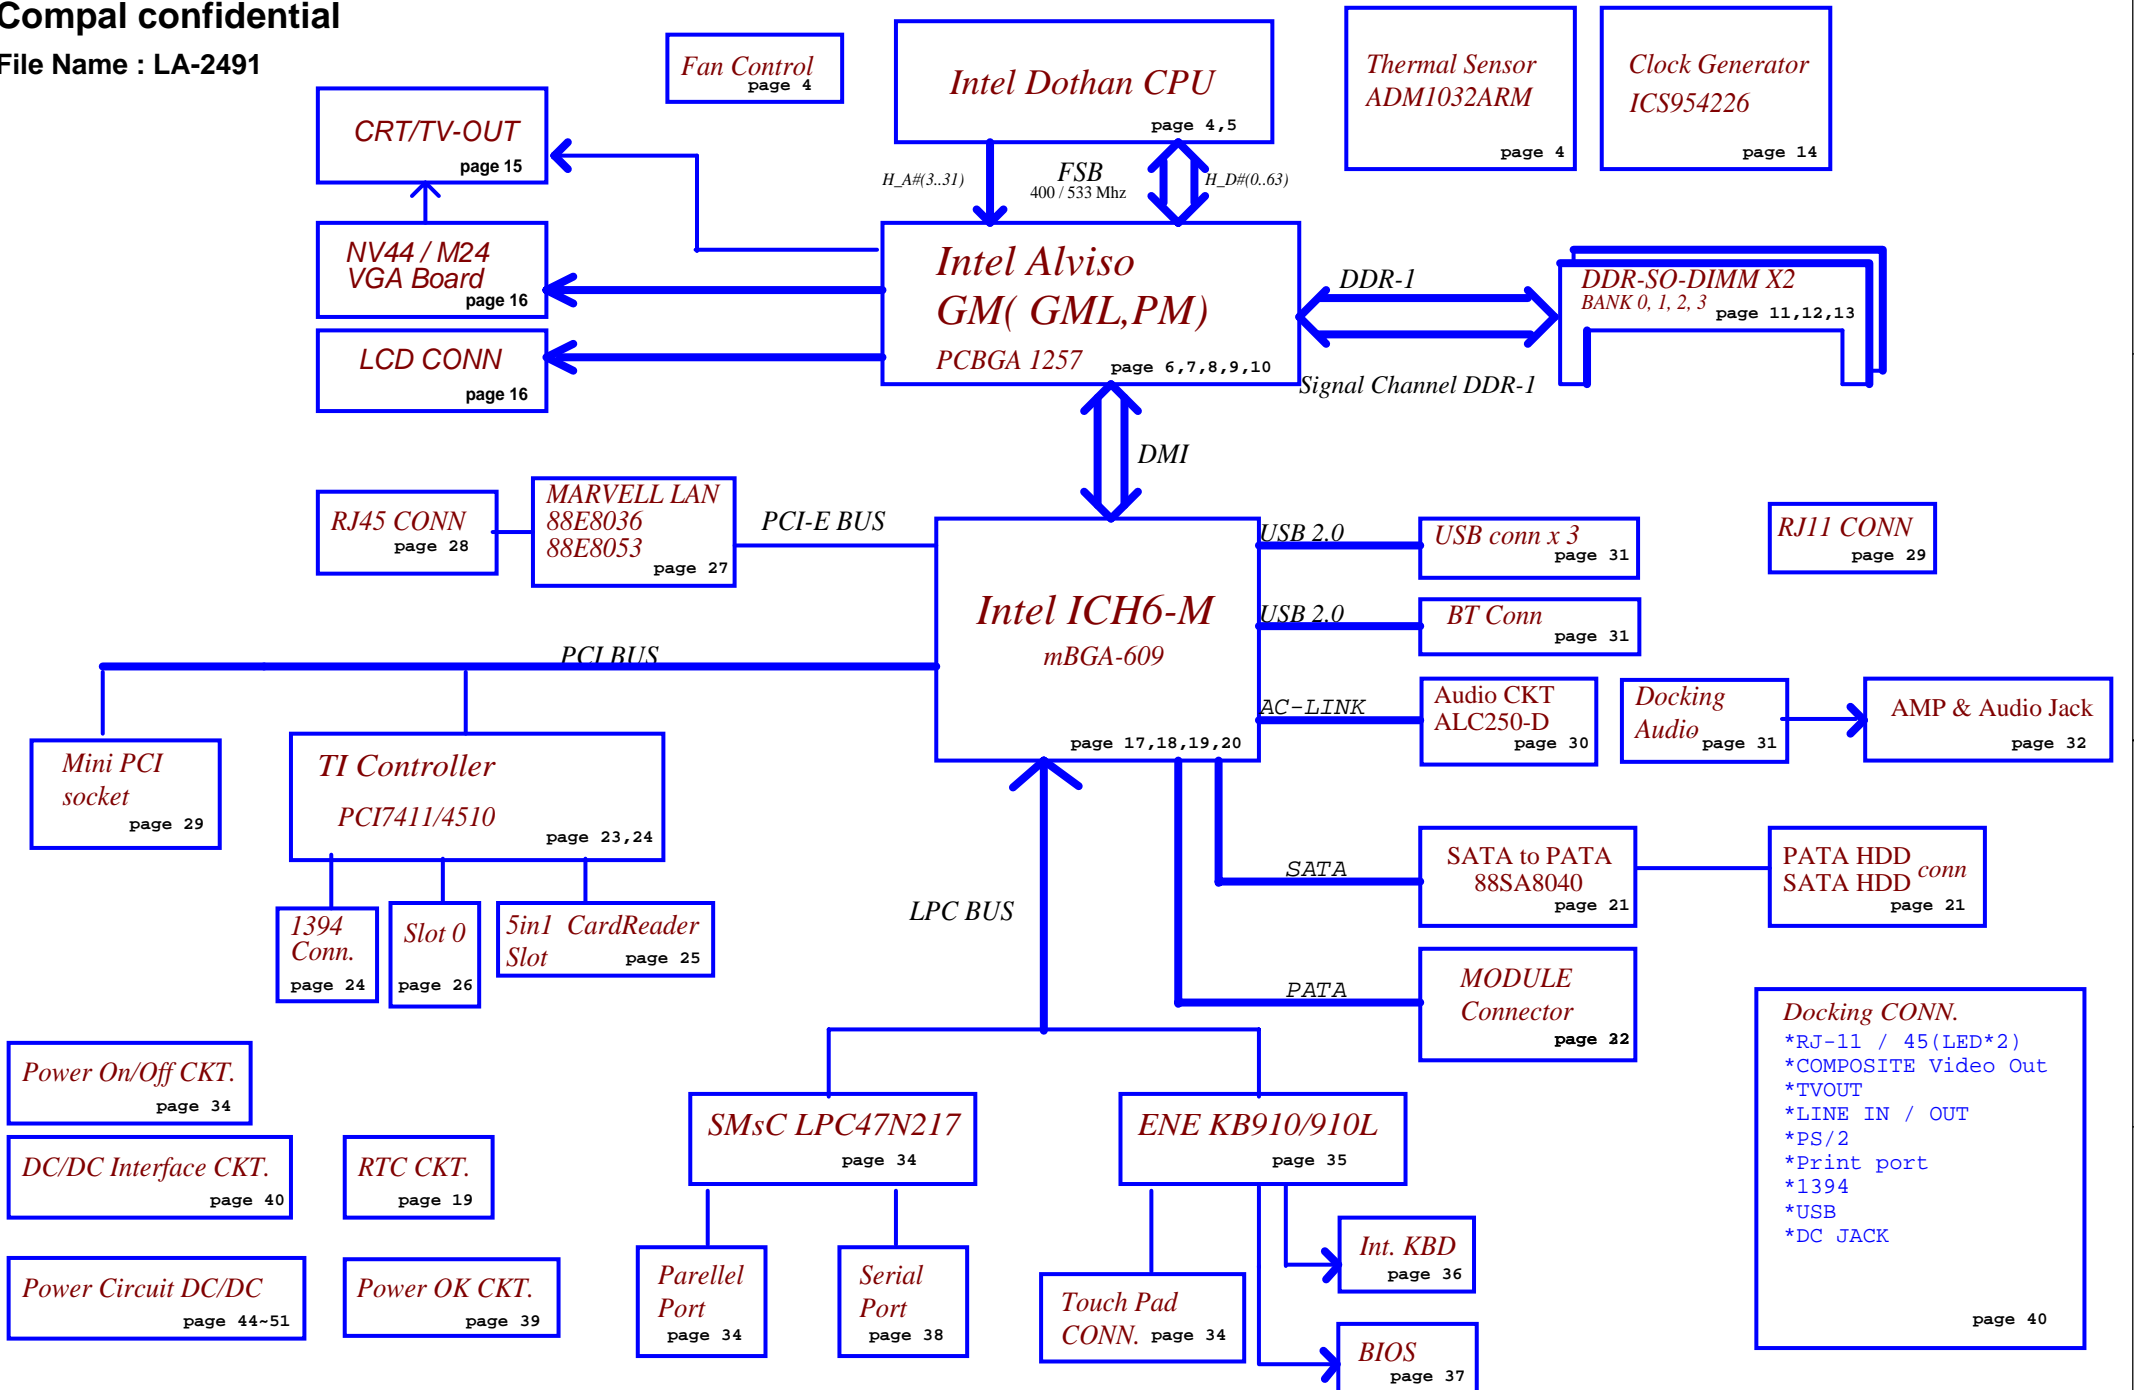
Compal confidential
File Name : LA-2491

Fan Control
page 4

Intel Dothan CPU
page 4,5

Thermal Sensor
ADM1032ARM
page 4

Clock Generator
ICS954226
page 14

CRT/TV-OUT
page 15

H_A#(3..31)
FSB
400 / 533 Mhz
H_D#(0..63)

NV44 / M24
VGA Board
page 16

Intel Alviso
GM( GML,PM)
PCBGA 1257
page 6,7,8,9,10

DDR-1

DDR-SO-DIMM X2
BANK 0, 1, 2, 3
page 11,12,13

LCD CONN
page 16

Signal Channel DDR-1

DMI

RJ45 CONN
page 28

MARVELL LAN
88E8036
88E8053
page 27

PCI-E BUS

USB 2.0
USB conn x 3
page 31

RJ11 CONN
page 29

Intel ICH6-M
mBGA-609

USB 2.0
BT Conn
page 31

PCI BUS

AC-LINK
Audio CKT
ALC250-D
page 30

Docking
Audio
page 31

AMP & Audio Jack
page 32

page 17,18,19,20

Mini PCI
socket
page 29

TI Controller
PCI7411/4510
page 23,24

SATA
SATA to PATA
88SA8040
page 21

PATA HDD
SATA HDD
conn
page 21

1394
Conn.
page 24

Slot 0
page 26

5in1 CardReader
Slot
page 25

LPC BUS

PATA
MODULE
Connector
page 22

Docking CONN.
*RJ-11 / 45(LED*2)
*COMPOSITE Video Out
*TVOUT
*LINE IN / OUT
*PS/2
*Print port
*1394
*USB
*DC JACK
page 40

Power On/Off CKT.
page 34

DC/DC Interface CKT.
page 40

RTC CKT.
page 19

SMsC LPC47N217
page 34

ENE KB910/910L
page 35

Int. KBD
page 36

Power Circuit DC/DC
page 44~51

Power OK CKT.
page 39

Parellel
Port
page 34

Serial
Port
page 38

Touch Pad
CONN.
page 34

BIOS
page 37